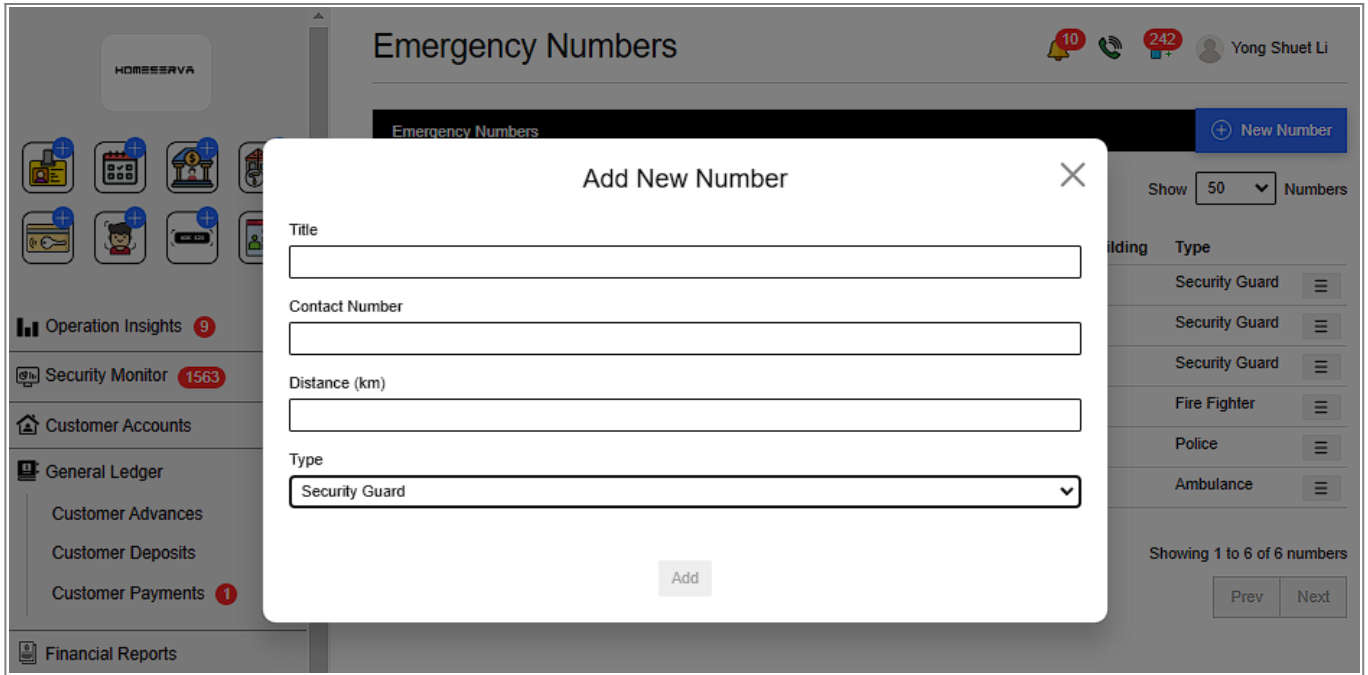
HOMESERVA

Operation Insights 9

Security Monitor 1563

Customer Accounts

General Ledger

Customer Advances

Customer Deposits

Customer Payments 1

Financial Reports

Emergency Numbers

10 242 Yong Shuet Li

Emergency Numbers

New Number

Show 50 Numbers

ilding Type

Security Guard

Security Guard

Security Guard

Fire Fighter

Police

Ambulance

Showing 1 to 6 of 6 numbers

Prev Next

Add New Number

Title

Contact Number

Distance (km)

Type

Security Guard

Add